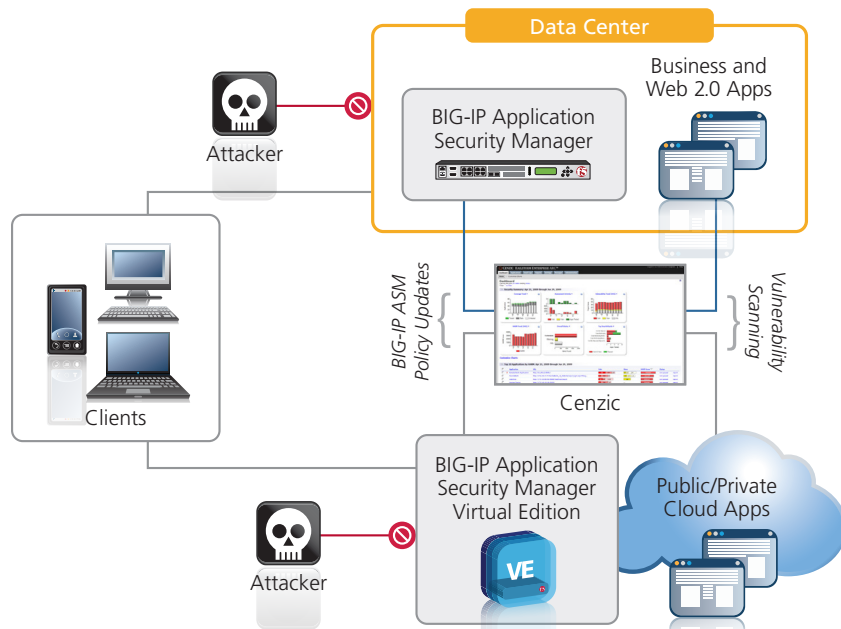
Data Center

Business and Web 2.0 Apps

Attacker

BIG-IP Application Security Manager

BIG-IP ASM Policy Updates

Vulnerability Scanning

Cenzic

Clients

BIG-IP Application Security Manager Virtual Edition

VE

Public/Private Cloud Apps

Attacker